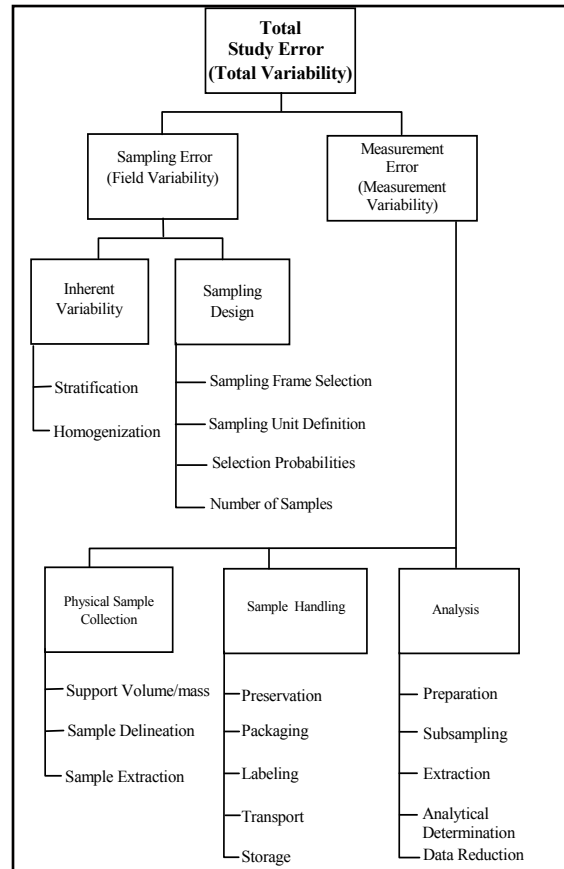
Total Study Error (Total Variability)

Sampling Error (Field Variability)

Measurement Error (Measurement Variability)

Inherent Variability

Stratification

Homogenization

Sampling Design

Sampling Frame Selection

Sampling Unit Definition

Selection Probabilities

Number of Samples

Physical Sample Collection

Support Volume/mass

Sample Delineation

Sample Extraction

Sample Handling

Preservation

Packaging

Labeling

Transport

Storage

Analysis

Preparation

Subsampling

Extraction

Analytical Determination

Data Reduction